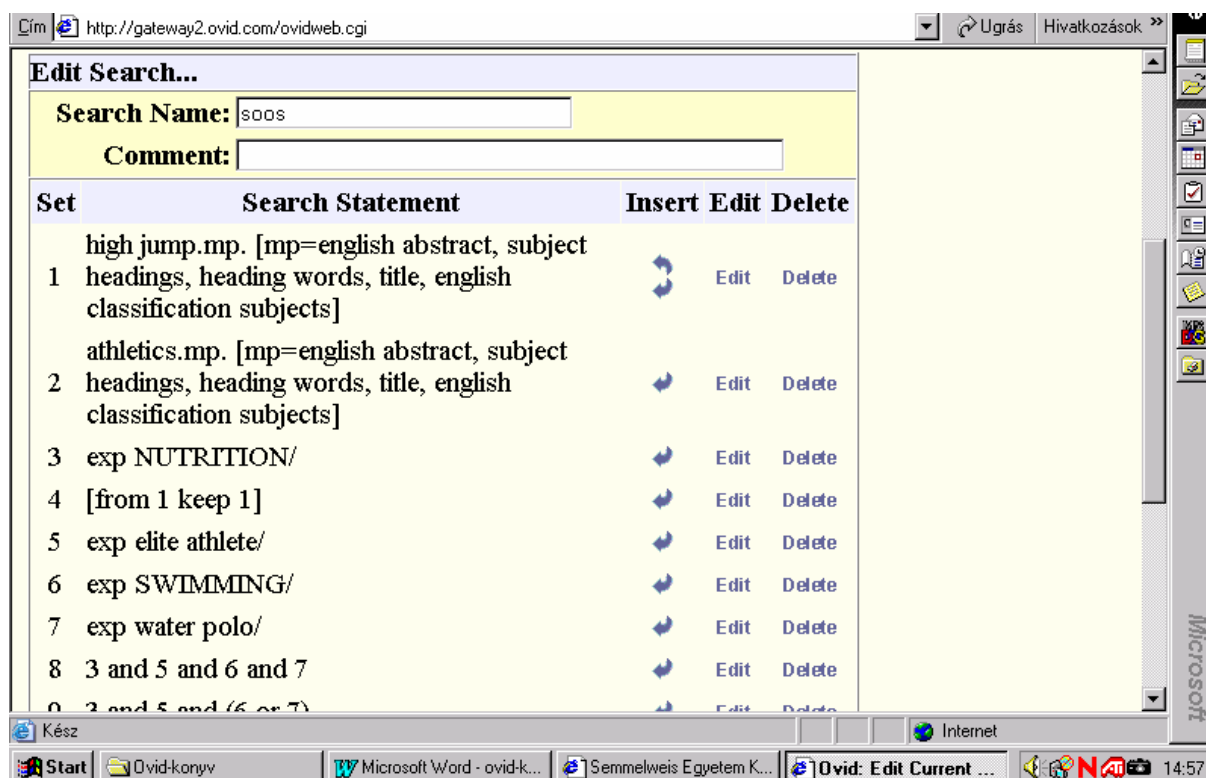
Cím http://gateway2.ovid.com/ovidweb.cgi

Ugrás Hivatkozások »

Edit Search...

Search Name: soos

Comment:

| Set | Search Statement | Insert | Edit | Delete |
|---|---|---|---|---|
| 1 | high jump.mp. [mp=english abstract, subject headings, heading words, title, english classification subjects] | | Edit | Delete |
| 2 | athletics.mp. [mp=english abstract, subject headings, heading words, title, english classification subjects] | | Edit | Delete |
| 3 | exp NUTRITION/ | | Edit | Delete |
| 4 | [from 1 keep 1] | | Edit | Delete |
| 5 | exp elite athlete/ | | Edit | Delete |
| 6 | exp SWIMMING/ | | Edit | Delete |
| 7 | exp water polo/ | | Edit | Delete |
| 8 | 3 and 5 and 6 and 7 | | Edit | Delete |
| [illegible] | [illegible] | | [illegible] | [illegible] |

Microsoft

Kész

Internet

Start Ovid-konyv Microsoft Word - ovid-k... Semmelweis Egyetem K... Ovid: Edit Current ... 14:57